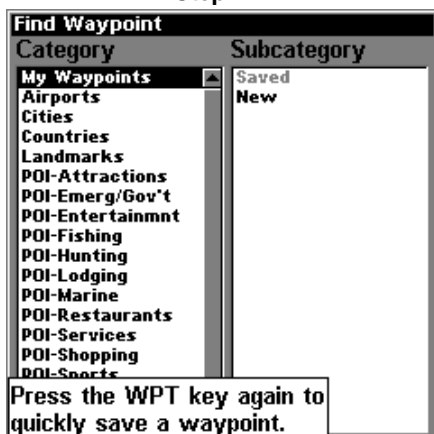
Find Waypoint

| Category | Subcategory |
|---|---|
| My Waypoints | Saved |
| Airports | New |
| Cities | |
| Countries | |
| Landmarks | |
| POI-Attractions | |
| POI-Emerg/Gov't | |
| POI-Entertainmnt | |
| POI-Fishing | |
| POI-Hunting | |
| POI-Lodging | |
| POI-Marine | |
| POI-Restaurants | |
| POI-Services | |
| POI-Shopping | |
| POI-Sports | |

Press the WPT key again to quickly save a waypoint.